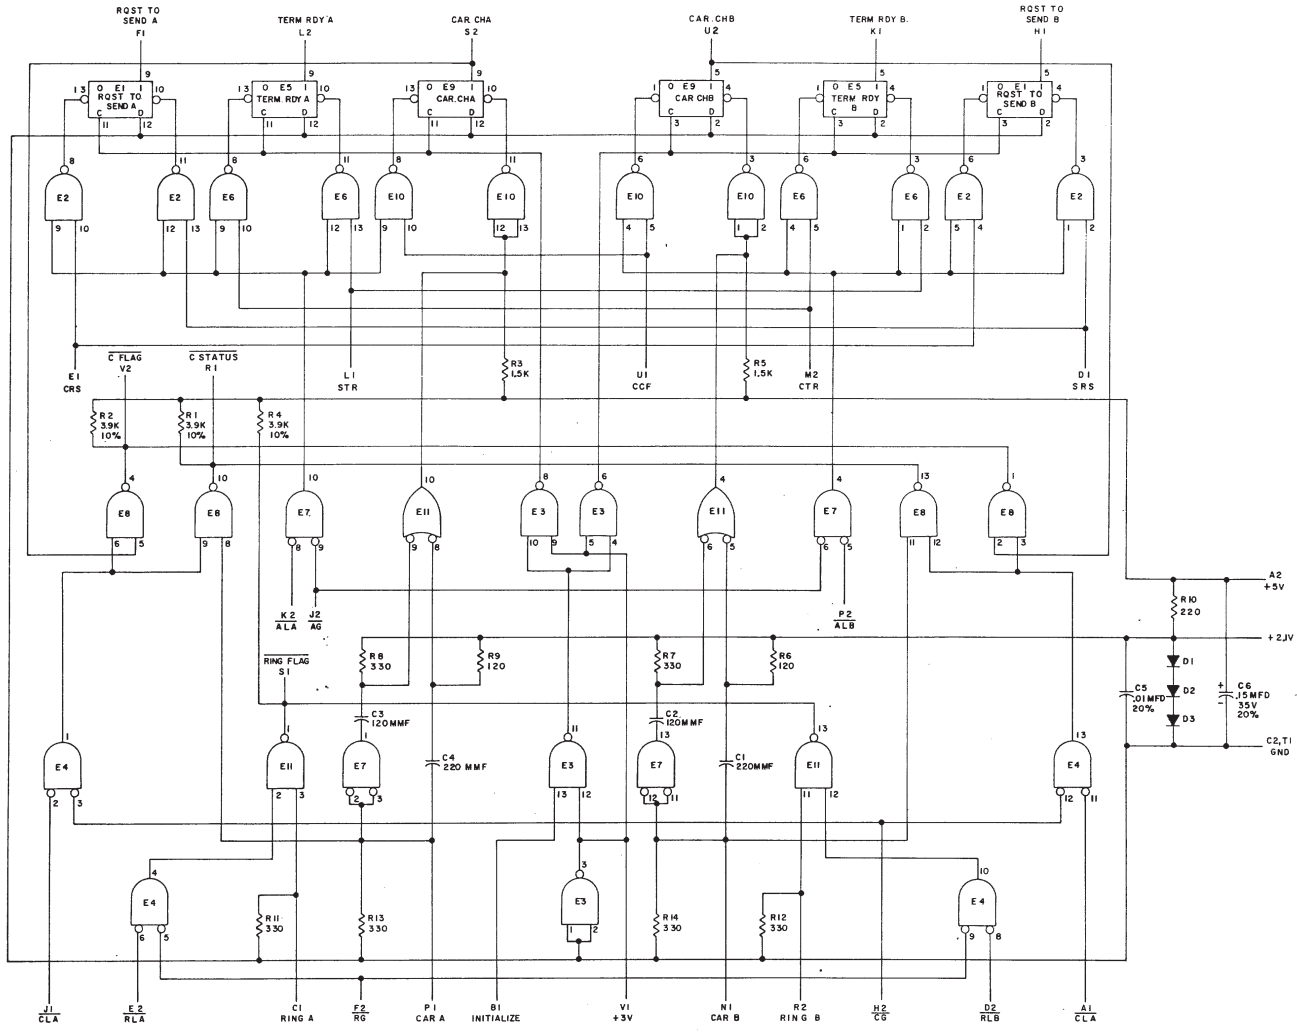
RQST TO SEND A F1

TERM RDY A L2

CAR CHA S2

CAR.CHB U2

TERM RDY B. K1

RQST TO SEND B H1

9 13 0 E1 1 RQST TO SEND A C D 10 11 12

9 13 0 E5 1 TERM. RDY A C D 10 11 12

9 13 0 E9 1 CAR.CHA C D 10 11 12

5 1 0 E9 1 CAR CHB C D 4 3 2

5 1 0 E5 1 TERM RDY B C D 4 3 2

5 1 0 E1 1 RQST TO SEND B C D 4 3 2

8 E2 9 10
11 E2 12 13
8 E6 9 10
11 E6 12 13
8 E10 9 10
11 E10 12 13
6 E10 4 5
3 E10 1 2
6 E6 4 5
3 E6 1 2
6 E2 5 4
3 E2 1 2

E1 CRS

$\overline{C\ FLAG}$ V2

$\overline{C\ STATUS}$ R1

L1 STR

R3 1.5K

U1 CCF

R5 1.5K

M2 CTR

D1 SRS

R2 3.9K 10%

R1 3.9K 10%

R4 3.9K 10%

4 E8 6 5
10 E8 9 8
10 E7 8 9
10 E11 9 8
8 E3 10 9
6 E3 5 4
4 E11 6 5
4 E7 6 5
13 E8 11 12
1 E8 2 3

K2 $\overline{ALA}$

J2 $\overline{AG}$

P2 $\overline{ALB}$

A2 +5V

R10 220

+2.1V

R8 330

R9 120

R7 330

R6 120

$\overline{RING\ FLAG}$ S1

C3 120MMF

C2 120MMF

C5 .01MFD 20%

D1 D2 D3

C6 .15MFD 35V 20%

C2, T1 GND

C4 220 MMF

C1 220MMF

1 E4 2 3
1 E11 2 3
1 E7 2 3
11 E3 13 12
13 E7 12 11
13 E11 11 12
13 E4 12 11

4 E4 6 5

R11 330

R13 330

3 E3 1 2

R14 330

R12 330

10 E4 9 8

J1 $\overline{CLA}$

E2 $\overline{RLA}$

C1 RING A

F2 $\overline{RG}$

P1 CAR A

B1 INITIALIZE

V1 +3V

N1 CAR B

R2 RING B

H2 $\overline{CG}$

D2 $\overline{RLB}$

A1 $\overline{CLA}$